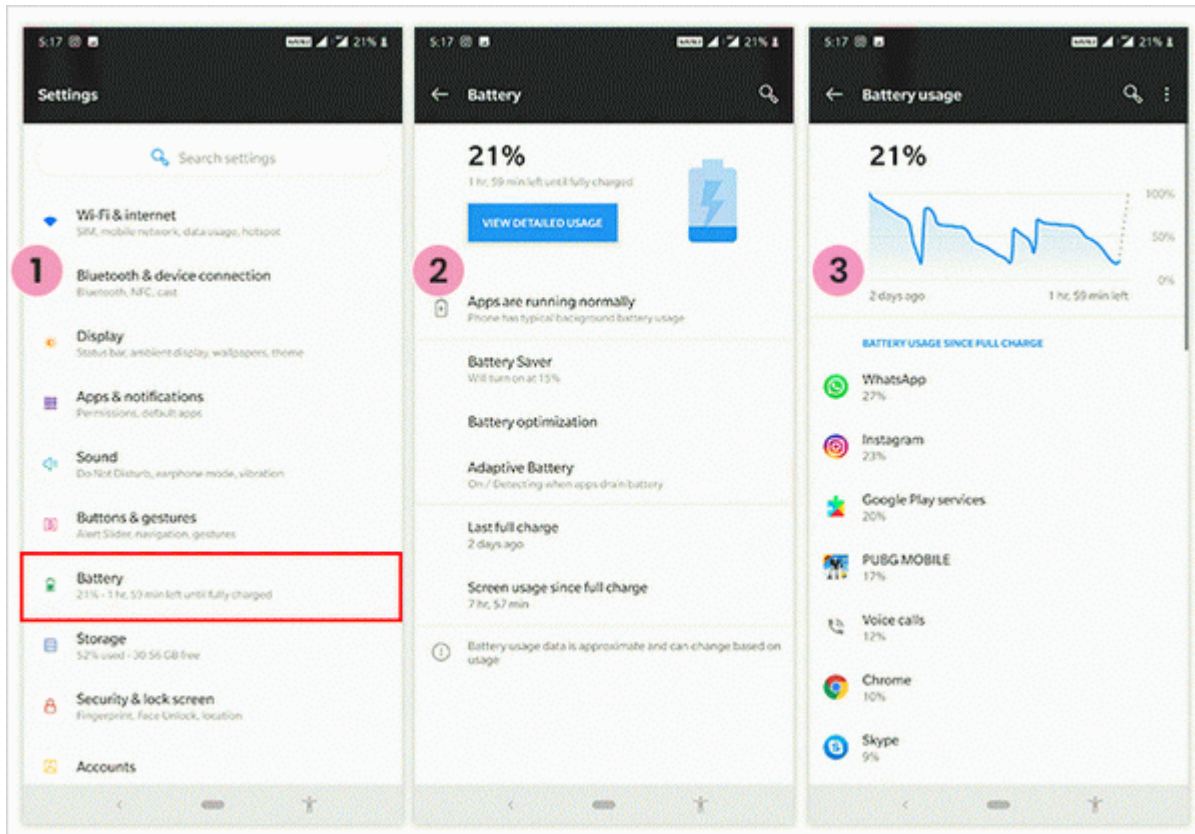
5:17 21%

Settings

Search settings

Wi-Fi & internet
SIM, mobile network, data usage, hotspot

1

Bluetooth & device connection
Bluetooth, NFC, cast

Display
Status bar, ambient display, wallpapers, theme

Apps & notifications
Permissions, default apps

Sound
Do Not Disturb, earphone mode, vibration

Buttons & gestures
Alert Slider, navigation, gestures

Battery
21% - 1 hr, 59 min left until fully charged

Storage
52% used - 30.56 GB free

Security & lock screen
Fingerprint, Face Unlock, location

Accounts

5:17 21%

Battery

21%
1 hr, 59 min left until fully charged

VIEW DETAILED USAGE

2

Apps are running normally
Phone has typical background battery usage

Battery Saver
Will turn on at 15%

Battery optimization

Adaptive Battery
On / Detecting when apps drain battery

Last full charge
2 days ago

Screen usage since full charge
7 hr, 57 min

Battery usage data is approximate and can change based on usage

5:17 21%

Battery usage

21%

100%
50%
0%

3

2 days ago
1 hr, 59 min left

BATTERY USAGE SINCE FULL CHARGE

WhatsApp
27%

Instagram
23%

Google Play services
20%

PUBG MOBILE
17%

Voice calls
12%

Chrome
10%

Skype
9%